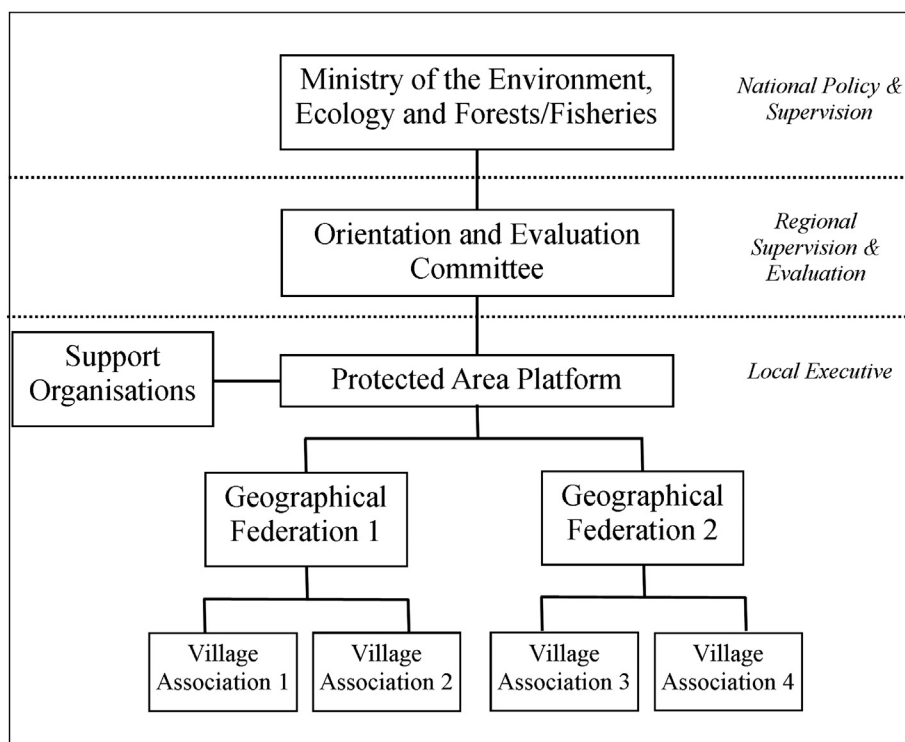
Ministry of the Environment, Ecology and Forests/Fisheries

National Policy & Supervision

Orientation and Evaluation Committee

Regional Supervision & Evaluation

Support Organisations

Protected Area Platform

Local Executive

Geographical Federation 1

Geographical Federation 2

Village Association 1

Village Association 2

Village Association 3

Village Association 4